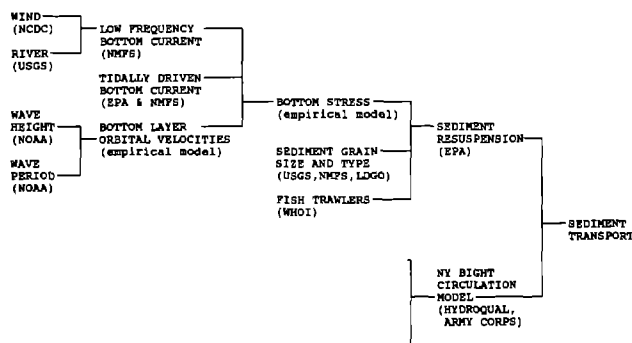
WIND
(NCDC)

RIVER
(USGS)

LOW FREQUENCY
BOTTOM CURRENT
(NMFS)

TIDALLY DRIVEN
BOTTOM CURRENT
(EPA & NMFS)

WAVE
HEIGHT
(NOAA)

WAVE
PERIOD
(NOAA)

BOTTOM LAYER
ORBITAL VELOCITIES
(empirical model)

BOTTOM STRESS
(empirical model)

SEDIMENT GRAIN
SIZE AND TYPE
(USGS,NMFS, LDGO)

FISH TRAWLERS
(WHOI)

SEDIMENT
RESUSPENSION
(EPA)

SEDIMENT
TRANSPORT

NY BIGHT
CIRCULATION
MODEL
(HYDROQUAL,
ARMY CORPS)